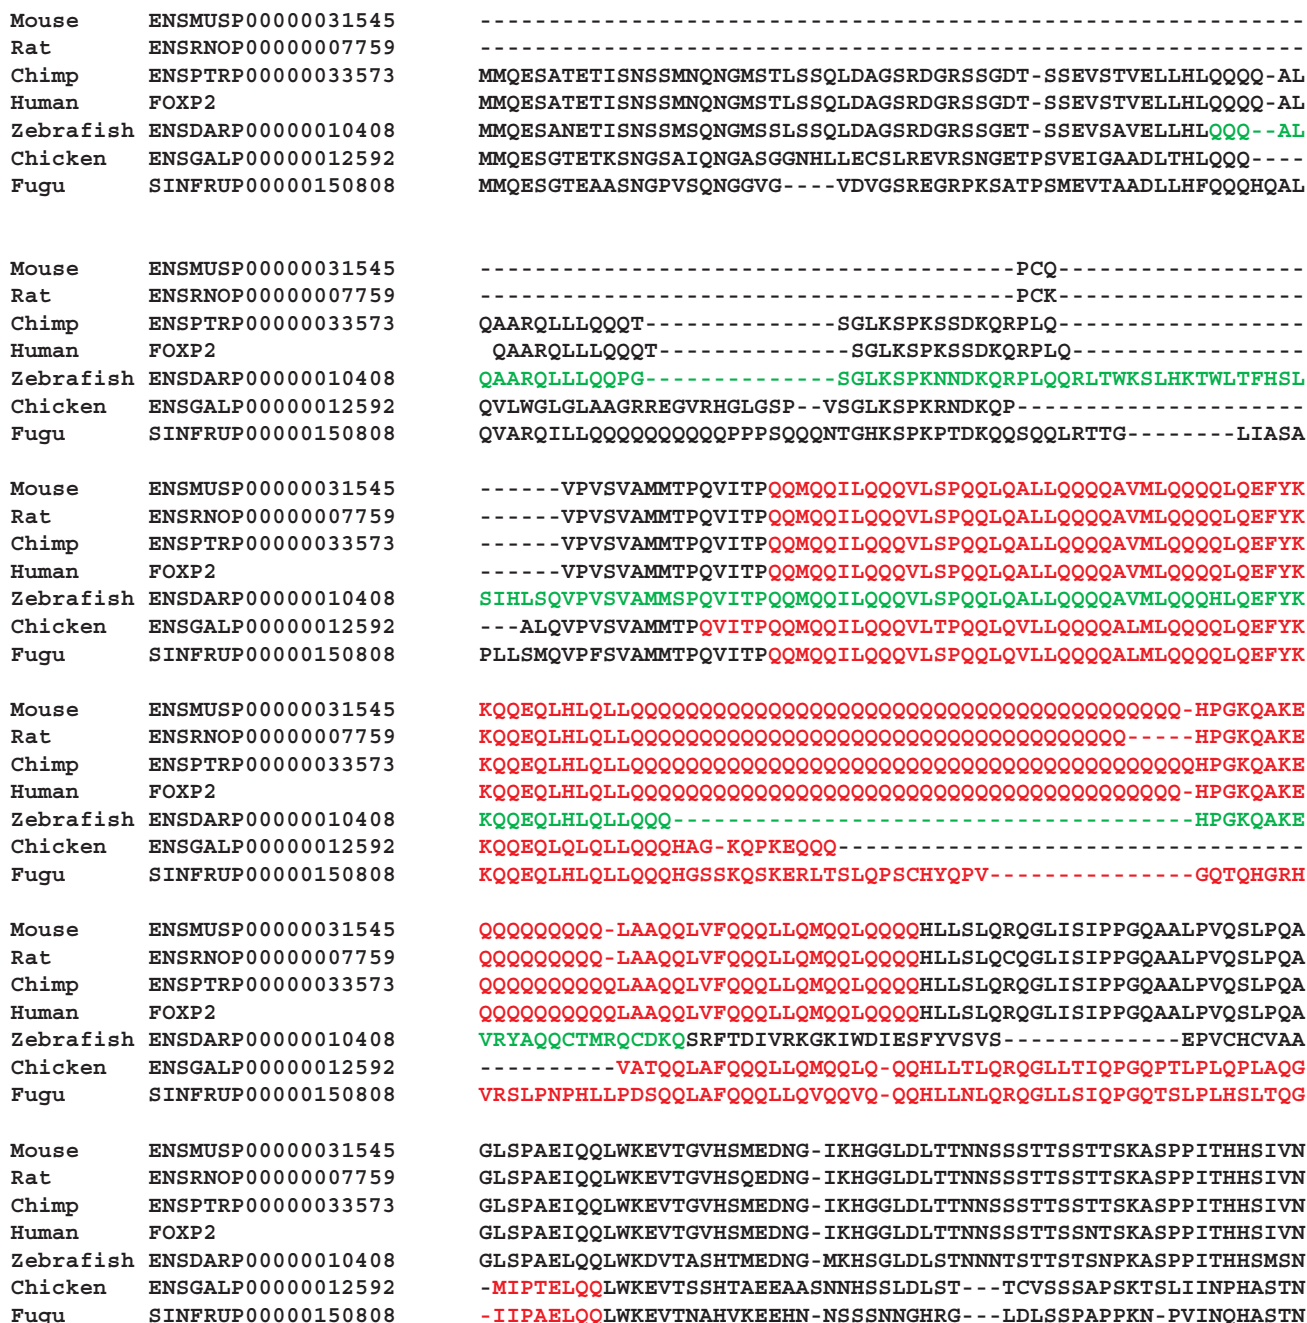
Mouse ENSMUSP00000031545 ------------------------------------------------------------
Rat ENSRNOP00000007759 ------------------------------------------------------------
Chimp ENSPTRP00000033573 MMQESATETISNSSMNQNGMSTLSSQLDAGSRDGRSSGDT-SSEVSTVELLHLQQQQ-AL
Human FOXP2 MMQESATETISNSSMNQNGMSTLSSQLDAGSRDGRSSGDT-SSEVSTVELLHLQQQQ-AL
Zebrafish ENSDARP00000010408 MMQESANETISNSSMSQNGMSSLSSQLDAGSRDGRSSGET-SSEVSAVELLHLQQQ--AL
Chicken ENSGALP00000012592 MMQESGTETKSNGSAIQNGASGGNHLLECSLREVRSNGETPSVEIGAADLTHLQQQ----
Fugu SINFRUP00000150808 MMQESGTEAASNGPVSQNGGVG----VDVGSREGRPKSATPSMEVTAADLLHFQQQHQAL

Mouse ENSMUSP00000031545 --------------------------------------PCQ-----------------
Rat ENSRNOP00000007759 --------------------------------------PCK-----------------
Chimp ENSPTRP00000033573 QAARQLLLQQQT-------------SGLKSPKSSDKQRPLQ-----------------
Human FOXP2 QAARQLLLQQQT-------------SGLKSPKSSDKQRPLQ----------------
Zebrafish ENSDARP00000010408 QAARQLLLQQPG-------------SGLKSPKNNDKQRPLQQRLTWKSLHKTWLTFHSL
Chicken ENSGALP00000012592 QVLWGLGLAAGRREGVRHGLGSP--VSGLKSPKRNDKQP-------------------
Fugu SINFRUP00000150808 QVARQILLQQQQQQQQQPPPSQQQNTGHKSPKPTDKQQSQQLRTTG--------LIASA

Mouse ENSMUSP00000031545 ------VPVSVAMMTPQVITPQQMQQILQQQVLSPQQLQALLQQQQAVMLQQQQLQEFYK
Rat ENSRNOP00000007759 ------VPVSVAMMTPQVITPQQMQQILQQQVLSPQQLQALLQQQQAVMLQQQQLQEFYK
Chimp ENSPTRP00000033573 ------VPVSVAMMTPQVITPQQMQQILQQQVLSPQQLQALLQQQQAVMLQQQQLQEFYK
Human FOXP2 ------VPVSVAMMTPQVITPQQMQQILQQQVLSPQQLQALLQQQQAVMLQQQQLQEFYK
Zebrafish ENSDARP00000010408 SIHLSQVPVSVAMMSPQVITPQQMQQILQQQVLSPQQLQALLQQQQAVMLQQQHLQEFYK
Chicken ENSGALP00000012592 ---ALQVPVSVAMMTPQVITPQQMQQILQQQVLTPQQLQVLLQQQQALMLQQQQLQEFYK
Fugu SINFRUP00000150808 PLLSMQVPFSVAMMTPQVITPQQMQQILQQQVLSPQQLQVLLQQQQALMLQQQQLQEFYK

Mouse ENSMUSP00000031545 KQQEQLHLQLLQQQQQQQQQQQQQQQQQQQQQQQQQQQQQQQQQQQQQQ-HPGKQAKE
Rat ENSRNOP00000007759 KQQEQLHLQLLQQQQQQQQQQQQQQQQQQQQQQQQQQQQQQQQQQQ-----HPGKQAKE
Chimp ENSPTRP00000033573 KQQEQLHLQLLQQQQQQQQQQQQQQQQQQQQQQQQQQQQQQQQQQQQQQQHPGKQAKE
Human FOXP2 KQQEQLHLQLLQQQQQQQQQQQQQQQQQQQQQQQQQQQQQQQQQQQQQQ-HPGKQAKE
Zebrafish ENSDARP00000010408 KQQEQLHLQLLQQQ-------------------------------------HPGKQAKE
Chicken ENSGALP00000012592 KQQEQLQLQLLQQQHAG-KQPKEQQQ--------------------------------
Fugu SINFRUP00000150808 KQQEQLHLQLLQQQHGSSKQSKERLTSLQPSCHYQPV--------------GQTQHGRH

Mouse ENSMUSP00000031545 QQQQQQQQQ-LAAQQLVFQQQLLQMQQLQQQQHLLSLQRQGLISIPPGQAALPVQSLPQA
Rat ENSRNOP00000007759 QQQQQQQQQ-LAAQQLVFQQQLLQMQQLQQQQHLLSLQCQGLISIPPGQAALPVQSLPQA
Chimp ENSPTRP00000033573 QQQQQQQQQQLAAQQLVFQQQLLQMQQLQQQQHLLSLQRQGLISIPPGQAALPVQSLPQA
Human FOXP2 QQQQQQQQQQLAAQQLVFQQQLLQMQQLQQQQHLLSLQRQGLISIPPGQAALPVQSLPQA
Zebrafish ENSDARP00000010408 VRYAQQCTMRQCDKQSRFTDIVRKGKIWDIESFYVSVS-------------EPVCHCVAA
Chicken ENSGALP00000012592 ----------VATQQLAFQQQLLQMQQLQ-QQHLLTLQRQGLLTIQPGQPTLPLQPLAQG
Fugu SINFRUP00000150808 VRSLPNPHLLPDSQQLAFQQQLLQVQQVQ-QQHLLNLQRQGLLSIQPGQTSLPLHSLTQG

Mouse ENSMUSP00000031545 GLSPAEIQQLWKEVTGVHSMEDNG-IKHGGLDLTTNNSSSTTSSTTSKASPPITHHSIVN
Rat ENSRNOP00000007759 GLSPAEIQQLWKEVTGVHSQEDNG-IKHGGLDLTTNNSSSTTSSTTSKASPPITHHSIVN
Chimp ENSPTRP00000033573 GLSPAEIQQLWKEVTGVHSMEDNG-IKHGGLDLTTNNSSSTTSSTTSKASPPITHHSIVN
Human FOXP2 GLSPAEIQQLWKEVTGVHSMEDNG-IKHGGLDLTTNNSSSTTSSNTSKASPPITHHSIVN
Zebrafish ENSDARP00000010408 GLSPAELQQLWKDVTASHTMEDNG-MKHSGLDLSTNNNTSTTSTSNPKASPPITHHSMSN
Chicken ENSGALP00000012592 -MIPTELQQLWKEVTSSHTAEEAASNNHSSLDLST---TCVSSSAPSKTSLIINPHASTN
Fugu SINFRUP00000150808 -IIPAELQQLWKEVTNAHVKEEHN-NSSSNNGHRG---LDLSSPAPPKN-PVINQHASTN